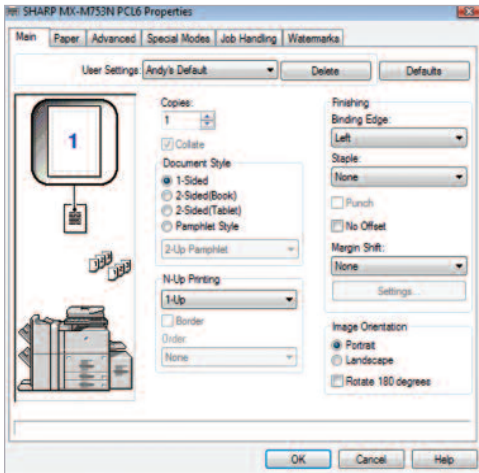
SHARP MX-M753N PCL6 Properties

Main | Paper | Advanced | Special Modes | Job Handling | Watermarks

User Settings Andy's Default | Delete | Defaults

1

Copies:
1
Collate

Document Style
1-Sided
2-Sided(Book)
2-Sided(Tablet)
Pamphlet Style
2-Up Pamphlet

N-Up Printing
1-Up
Border
Order
None

Finishing
Binding Edge:
Left
Staple:
None
Punch
No Offset
Margin Shift:
None
Settings...

Image Orientation
Portrait
Landscape
Rotate 180 degrees

OK | Cancel | Help